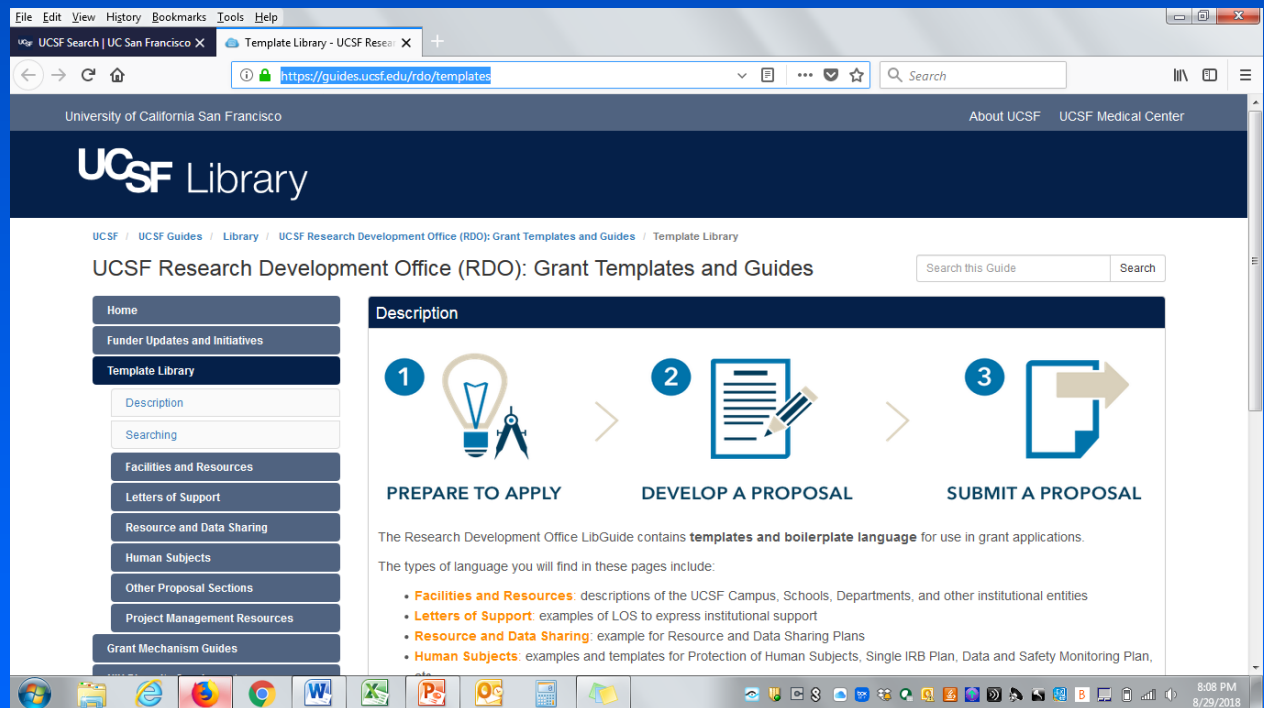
File Edit View History Bookmarks Tools Help

UCSF Search | UC San Francisco ×
Template Library - UCSF Resea ×

https://guides.ucsf.edu/rdo/templates

Search

University of California San Francisco
About UCSF
UCSF Medical Center

UCSF Library

UCSF / UCSF Guides / Library / UCSF Research Development Office (RDO): Grant Templates and Guides / Template Library

UCSF Research Development Office (RDO): Grant Templates and Guides

Search this Guide
Search

Home
Funder Updates and Initiatives
Template Library
Description
Searching
Facilities and Resources
Letters of Support
Resource and Data Sharing
Human Subjects
Other Proposal Sections
Project Management Resources
Grant Mechanism Guides

Description

1
PREPARE TO APPLY
2
DEVELOP A PROPOSAL
3
SUBMIT A PROPOSAL

The Research Development Office LibGuide contains **templates and boilerplate language** for use in grant applications.

The types of language you will find in these pages include:

- Facilities and Resources: descriptions of the UCSF Campus, Schools, Departments, and other institutional entities
- Letters of Support: examples of LOS to express institutional support
- Resource and Data Sharing: example for Resource and Data Sharing Plans
- Human Subjects: examples and templates for Protection of Human Subjects, Single IRB Plan, Data and Safety Monitoring Plan, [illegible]

8:08 PM
8/29/2018